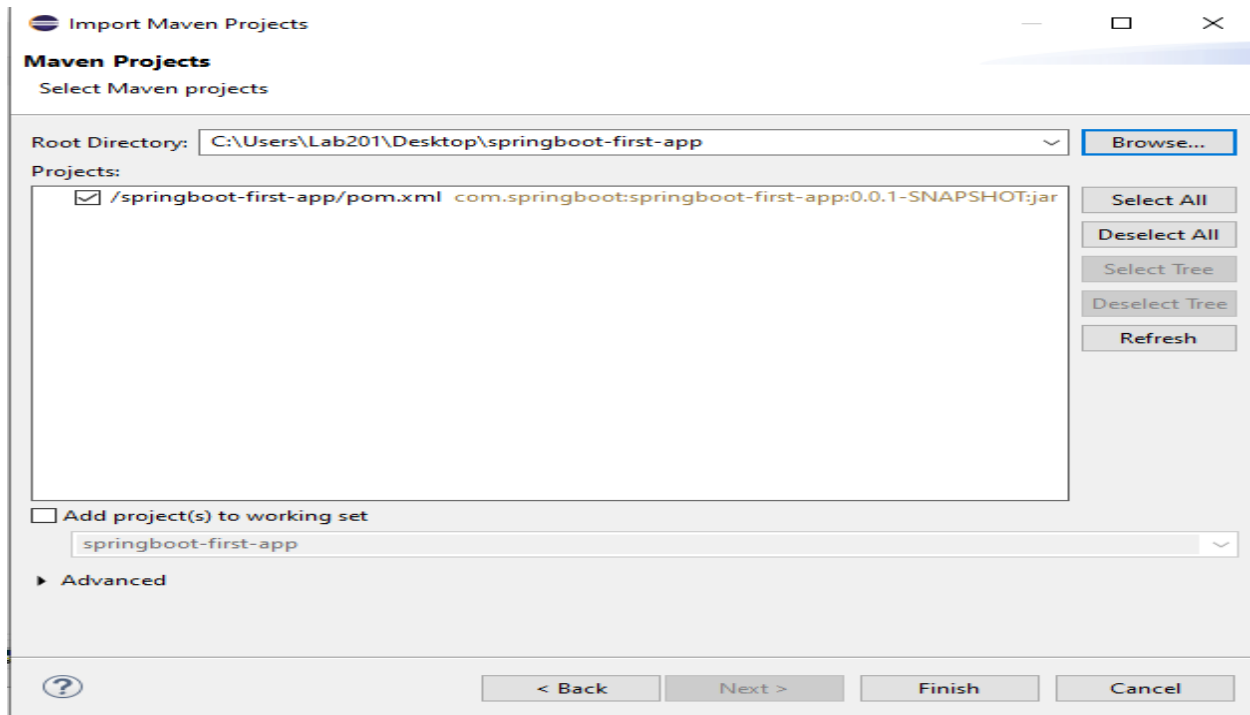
Import Maven Projects

Maven Projects

Select Maven projects

Root Directory: C:\Users\Lab201\Desktop\springboot-first-app

Browse...

Projects:

/springboot-first-app/pom.xml com.springboot:springboot-first-app:0.0.1-SNAPSHOT:jar

Select All

Deselect All

Select Tree

Deselect Tree

Refresh

Add project(s) to working set

springboot-first-app

Advanced

?

< Back

Next >

Finish

Cancel